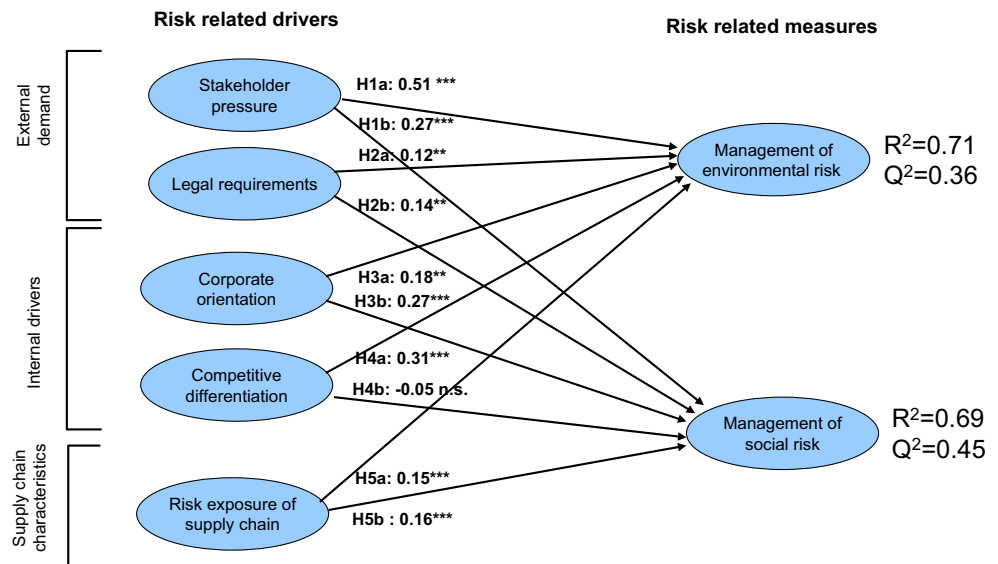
Risk related drivers

Risk related measures

External demand

Internal drivers

Supply chain characteristics

Stakeholder pressure

Legal requirements

Corporate orientation

Competitive differentiation

Risk exposure of supply chain

H1a: 0.51 ***

H1b: 0.27***

H2a: 0.12**

H2b: 0.14**

H3a: 0.18**

H3b: 0.27***

H4a: 0.31***

H4b: -0.05 n.s.

H5a: 0.15***

H5b : 0.16***

Management of environmental risk

$R^2$=0.71
$Q^2$=0.36

Management of social risk

$R^2$=0.69
$Q^2$=0.45